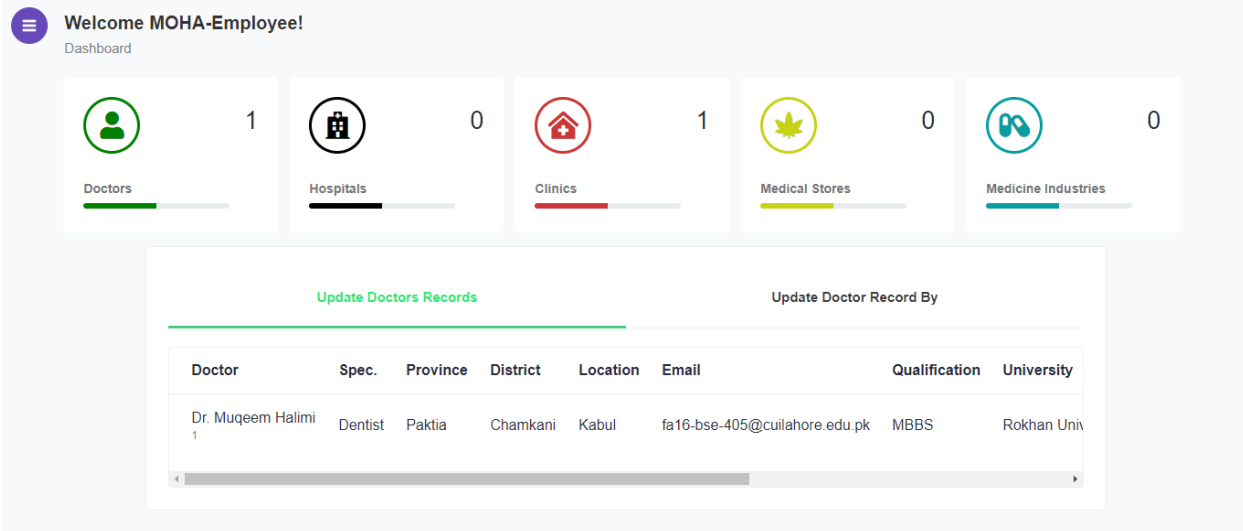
Welcome MOHA-Employee!
Dashboard

1
Doctors

0
Hospitals

1
Clinics

0
Medical Stores

0
Medicine Industries

Update Doctors Records

Update Doctor Record By

| Doctor | Spec. | Province | District | Location | Email | Qualification | University |
|---|---|---|---|---|---|---|---|
| Dr. Muqeem Halimi 1 | Dentist | Paktia | Chamkani | Kabul | fa16-bse-405@cuilahore.edu.pk | MBBS | Rokhan Univ |